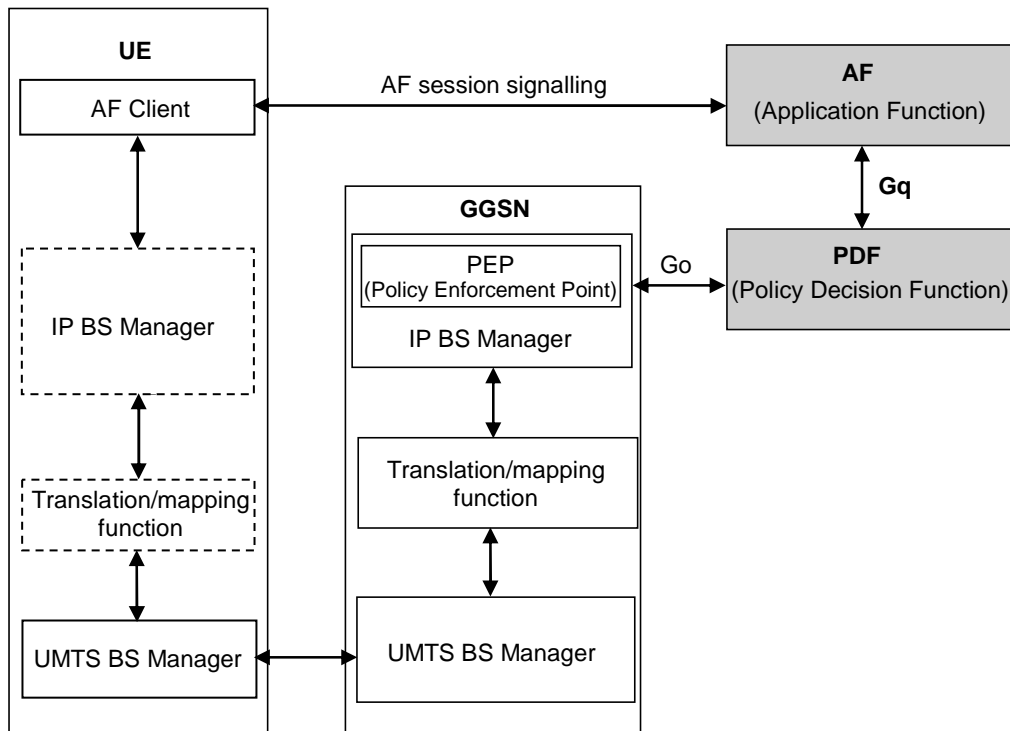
UE

AF Client

AF session signalling

AF
(Application Function)

Gq

GGSN

PEP
(Policy Enforcement Point)

Go

PDF
(Policy Decision Function)

IP BS Manager

IP BS Manager

Translation/mapping function

Translation/mapping function

UMTS BS Manager

UMTS BS Manager